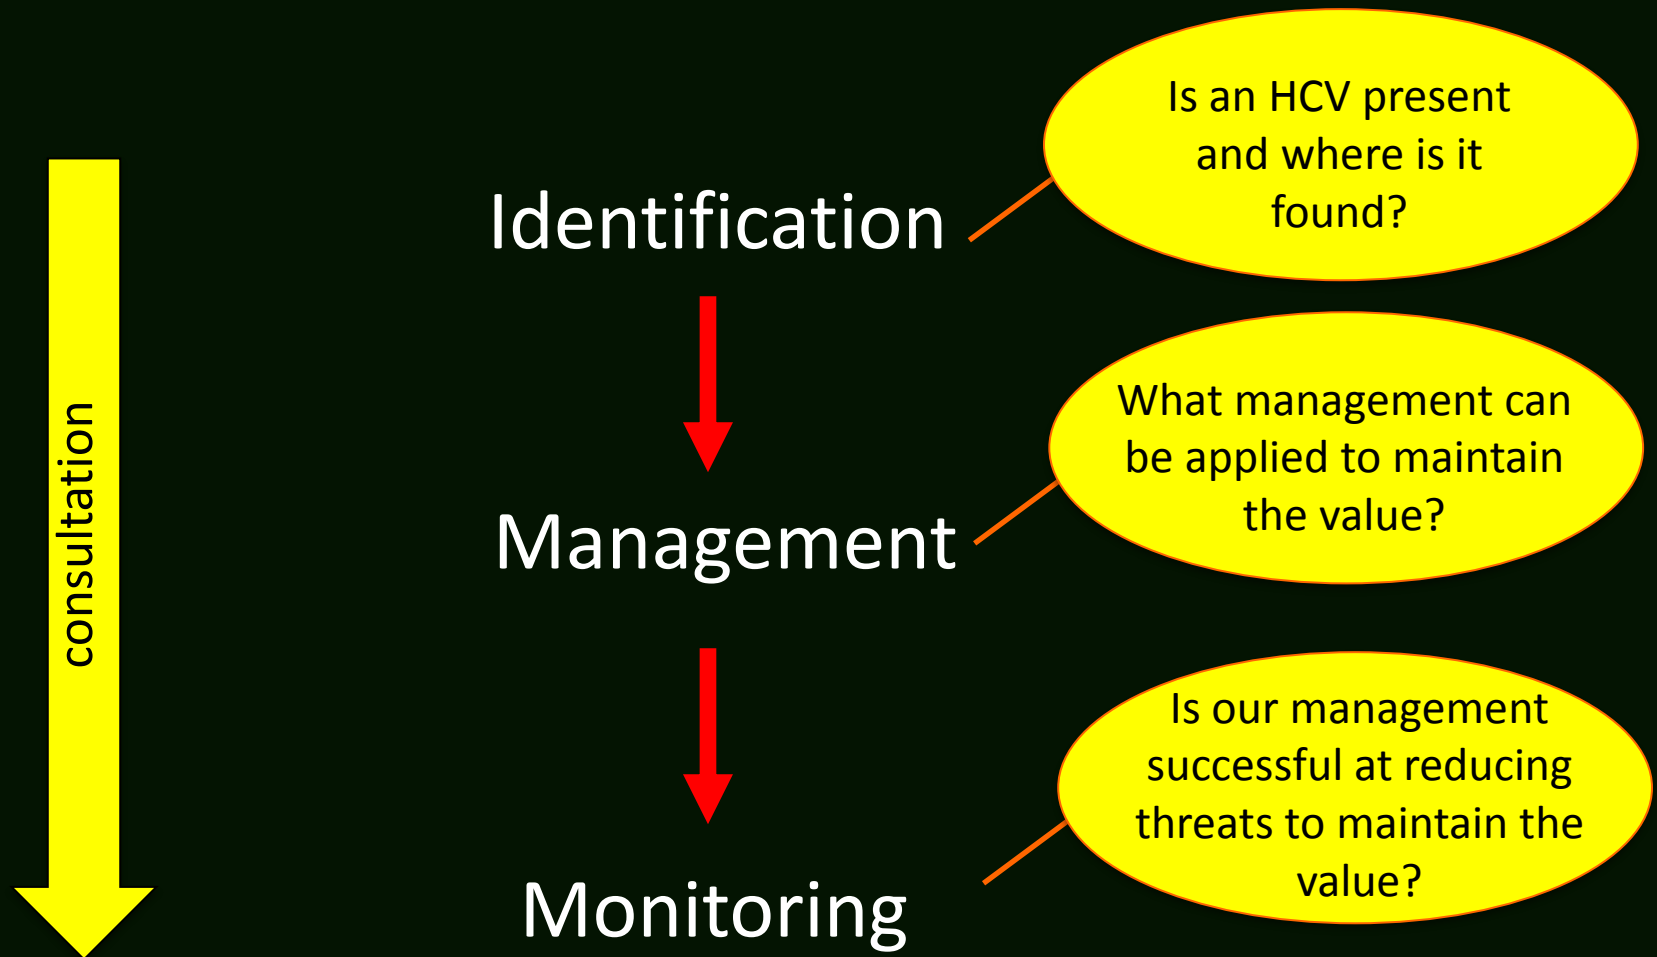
consultation

Identification

Is an HCV present and where is it found?

Management

What management can be applied to maintain the value?

Monitoring

Is our management successful at reducing threats to maintain the value?